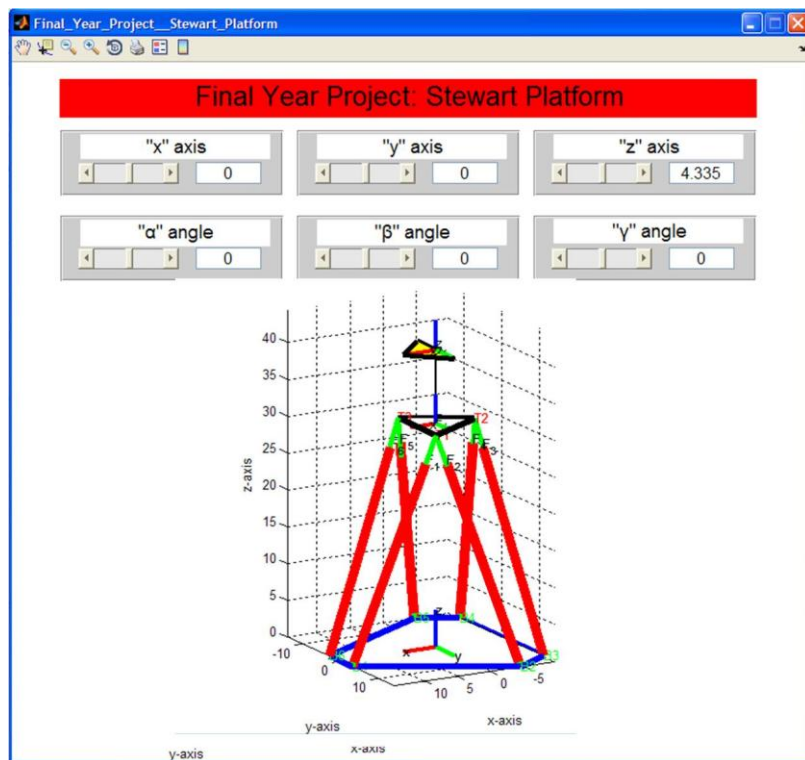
Final_Year_Project__Stewart_Platform

Final Year Project: Stewart Platform

"x" axis
0

"y" axis
0

"z" axis
4.335

"α" angle
0

"β" angle
0

"γ" angle
0

40
35
30
25
20
15
10
5
0
z-axis
-10
0
10
10
5
0
-5
T3
T2
F5
F2
F3
B3
y-axis
x-axis
z
x
y
y-axis
x-axis
y-axis